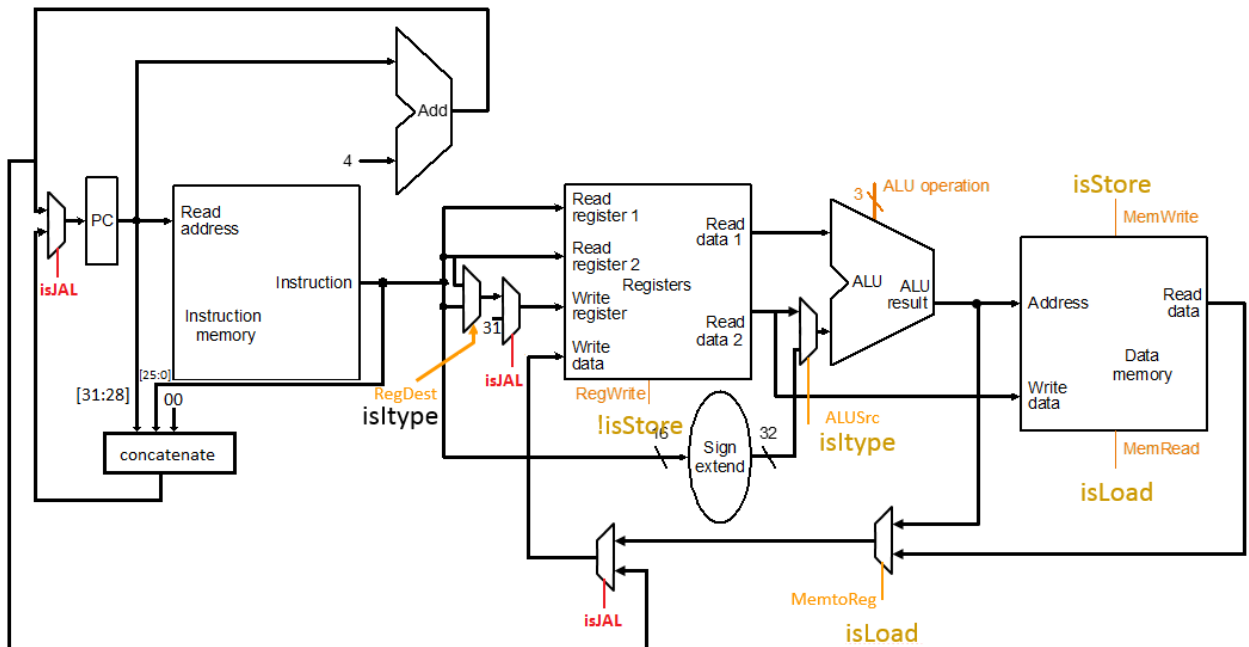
Add
4
PC
isJAL
Read address
Instruction
Instruction memory
[25:0]
[31:28]
00
concatenate
RegDest
isItype
31
isJAL
Read register 1
Read register 2
Write register
Write data
Registers
Read data 1
Read data 2
RegWrite
!isStore
16
Sign extend
32
3
ALU operation
ALU
ALU result
ALUSrc
isItype
isStore
MemWrite
Address
Write data
Read data
Data memory
MemRead
isLoad
MemtoReg
isLoad
isJAL